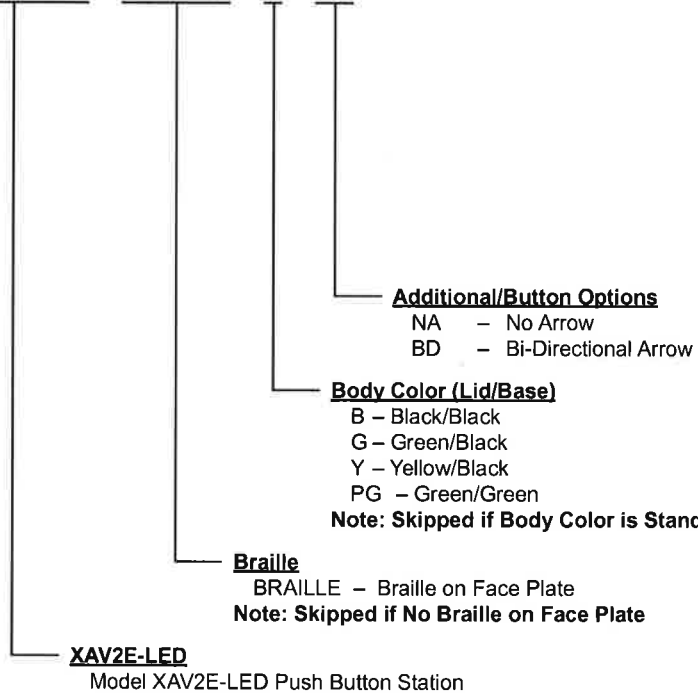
Additional/Button Options
NA – No Arrow
BD – Bi-Directional Arrow

Body Color (Lid/Base)
B – Black/Black
G – Green/Black
Y – Yellow/Black
PG – Green/Green
Note: Skipped if Body Color is Stand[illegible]

Braille
BRAILLE – Braille on Face Plate
Note: Skipped if No Braille on Face Plate

XAV2E-LED
Model XAV2E-LED Push Button Station